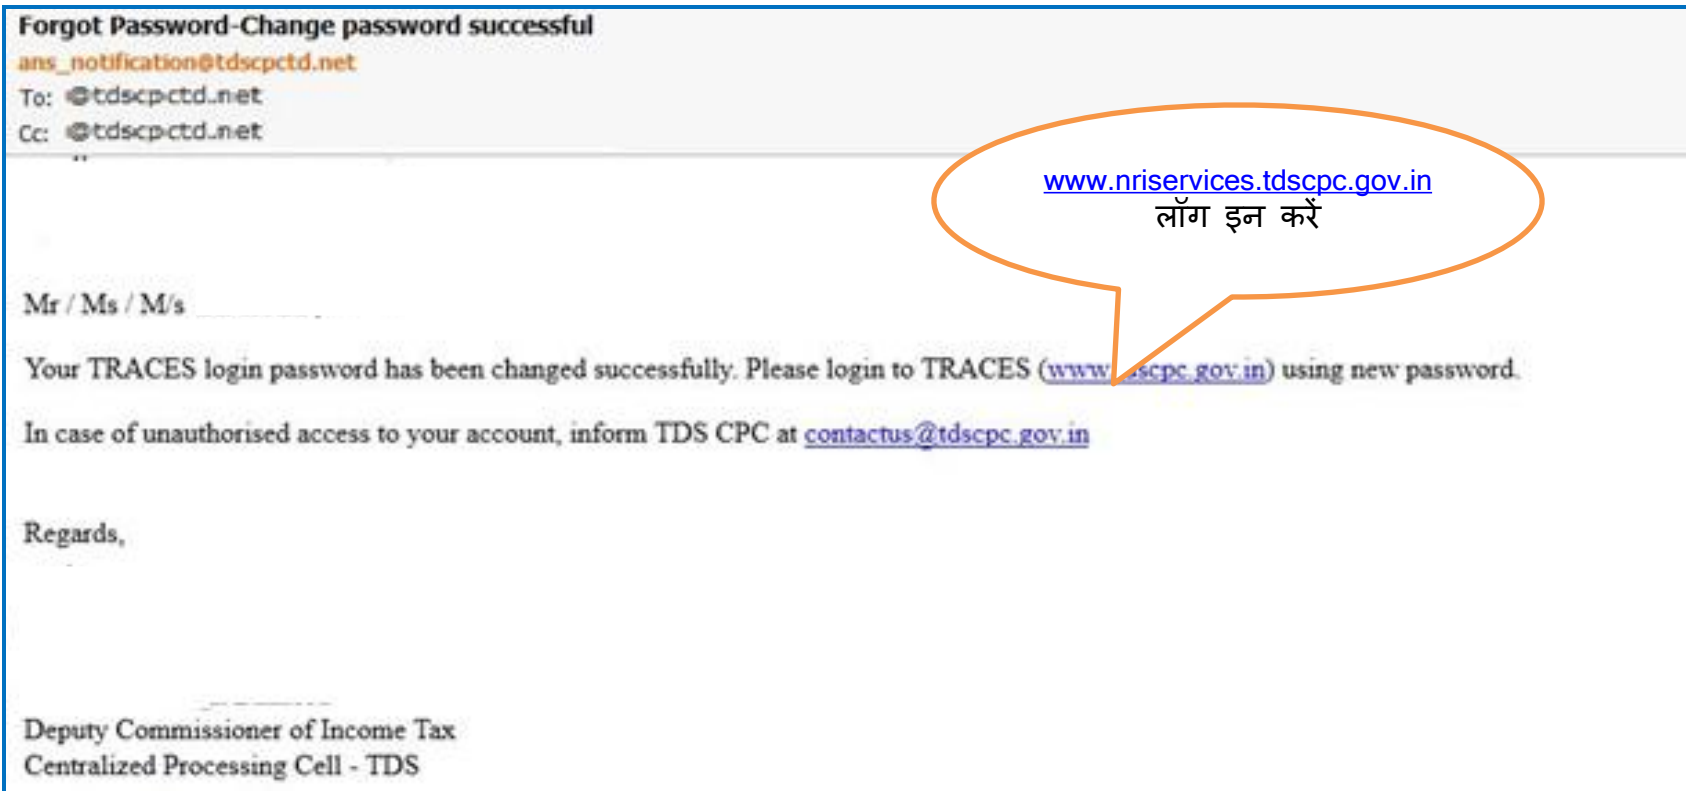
Forgot Password-Change password successful
ans_notification@tdscpctd.net
To: @tdscpctd.net
Cc: @tdscpctd.net

www.nriservices.tdscpc.gov.in
लॉग इन करें

Mr / Ms / M/s

Your TRACES login password has been changed successfully. Please login to TRACES (www.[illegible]scpc.gov.in) using new password.

In case of unauthorised access to your account, inform TDS CPC at contactus@tdscpc.gov.in

Regards,

Deputy Commissioner of Income Tax
Centralized Processing Cell - TDS